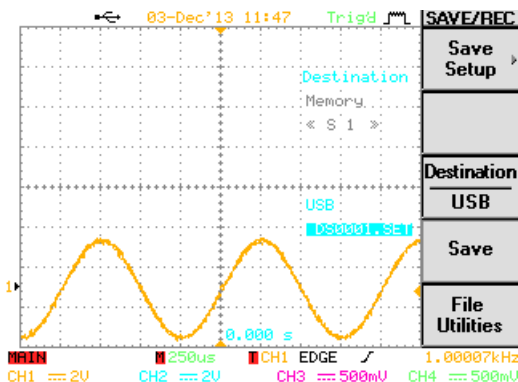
03-Dec'13 11:47 Trig'd SAVE/REC

Save Setup

Destination
Memory
« S 1 »

Destination
USB

USB
DS0001.SET

Save

File Utilities

1

0.000 s

MAIN M 250us T CH1 EDGE 1.00007kHz
CH1 ═ 2V CH2 ═ 2V CH3 ═ 500mV CH4 ═ 500mV